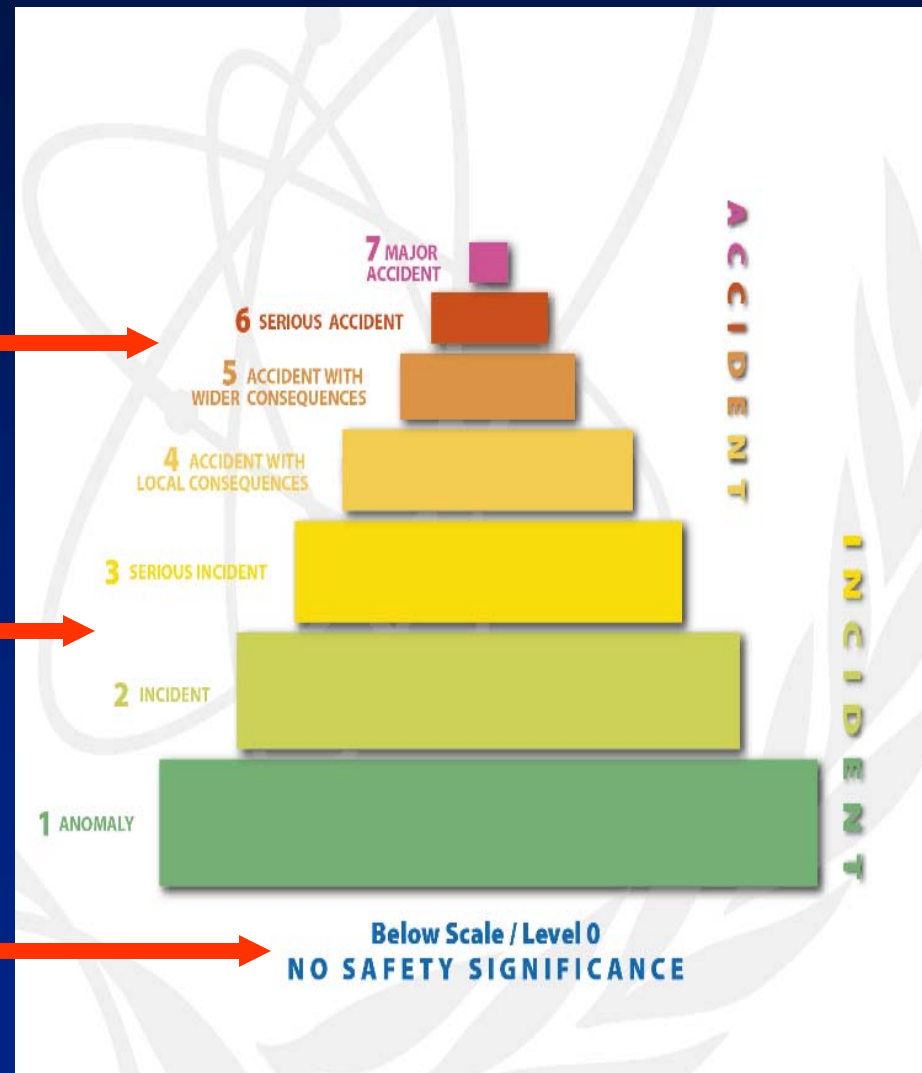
7 MAJOR ACCIDENT

6 SERIOUS ACCIDENT

5 ACCIDENT WITH WIDER CONSEQUENCES

4 ACCIDENT WITH LOCAL CONSEQUENCES

3 SERIOUS INCIDENT

2 INCIDENT

1 ANOMALY

ACCIDENT

INCIDENT

Below Scale / Level 0
NO SAFETY SIGNIFICANCE